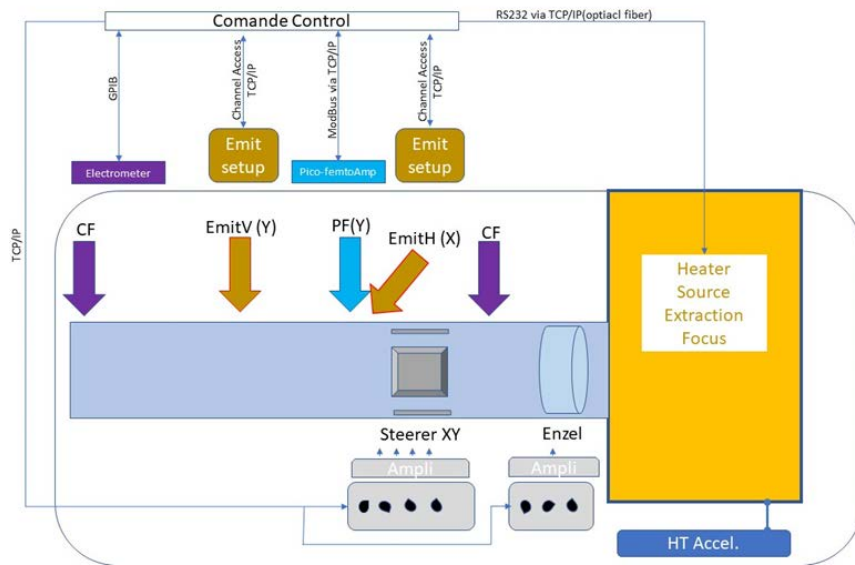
Comande Control

RS232 via TCP/IP(optiacl fiber)

GPIB

Channel Access TCP/IP

ModBus via TCP/IP

Channel Access TCP/IP

TCP/IP

Electrometer

Emit setup

Pico-femtoAmp

Emit setup

CF

EmitV (Y)

PF(Y)

EmitH (X)

CF

Heater
Source
Extraction
Focus

Steerer XY

Enzel

Ampli

Ampli

HT Accel.